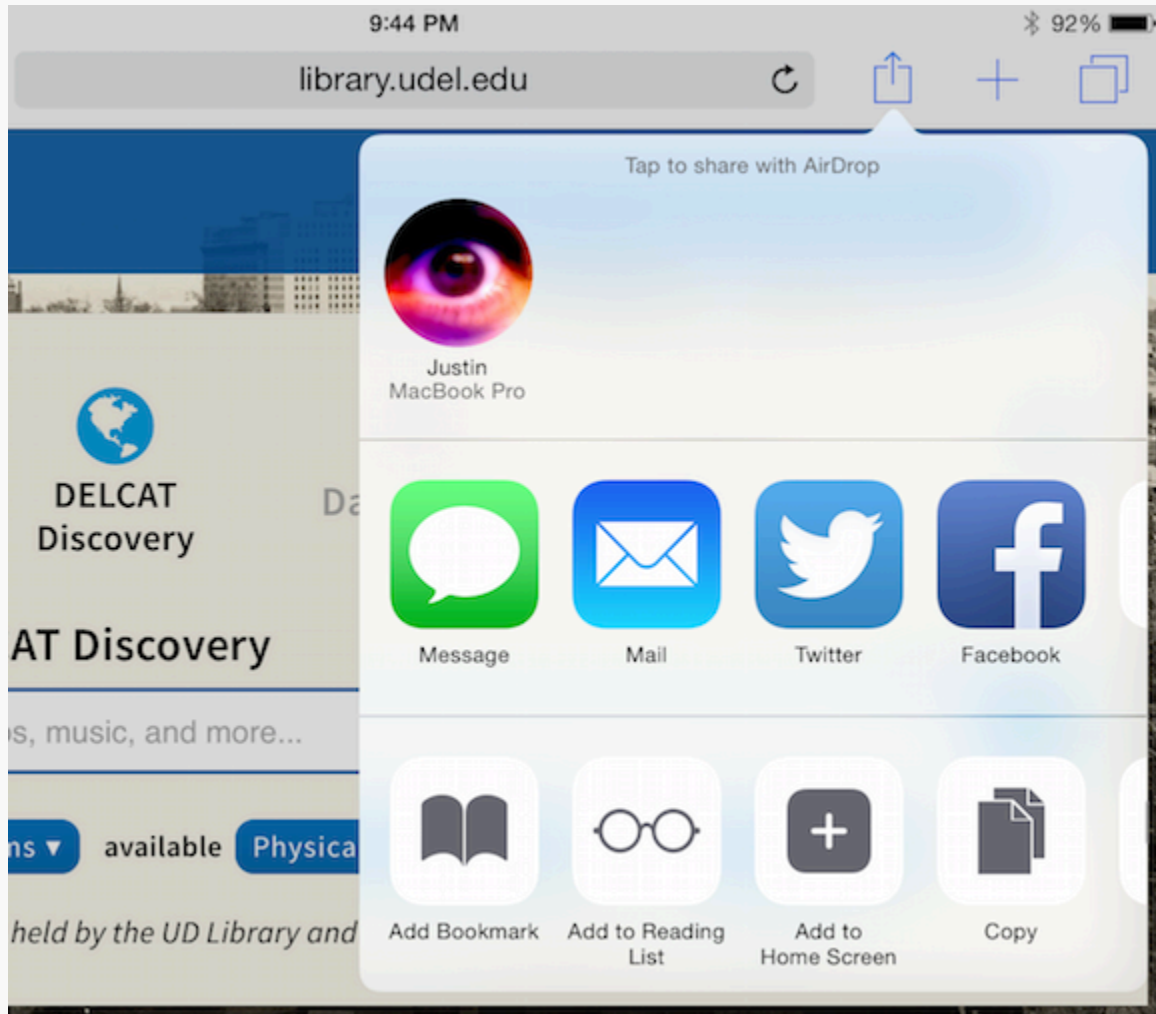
9:44 PM

92%

library.udel.edu

Tap to share with AirDrop

Justin
MacBook Pro

DELCAT Discovery

Da

AT Discovery

s, music, and more...

ns ▼ available Physica

held by the UD Library and

Message Mail Twitter Facebook

Add Bookmark Add to Reading List Add to Home Screen Copy